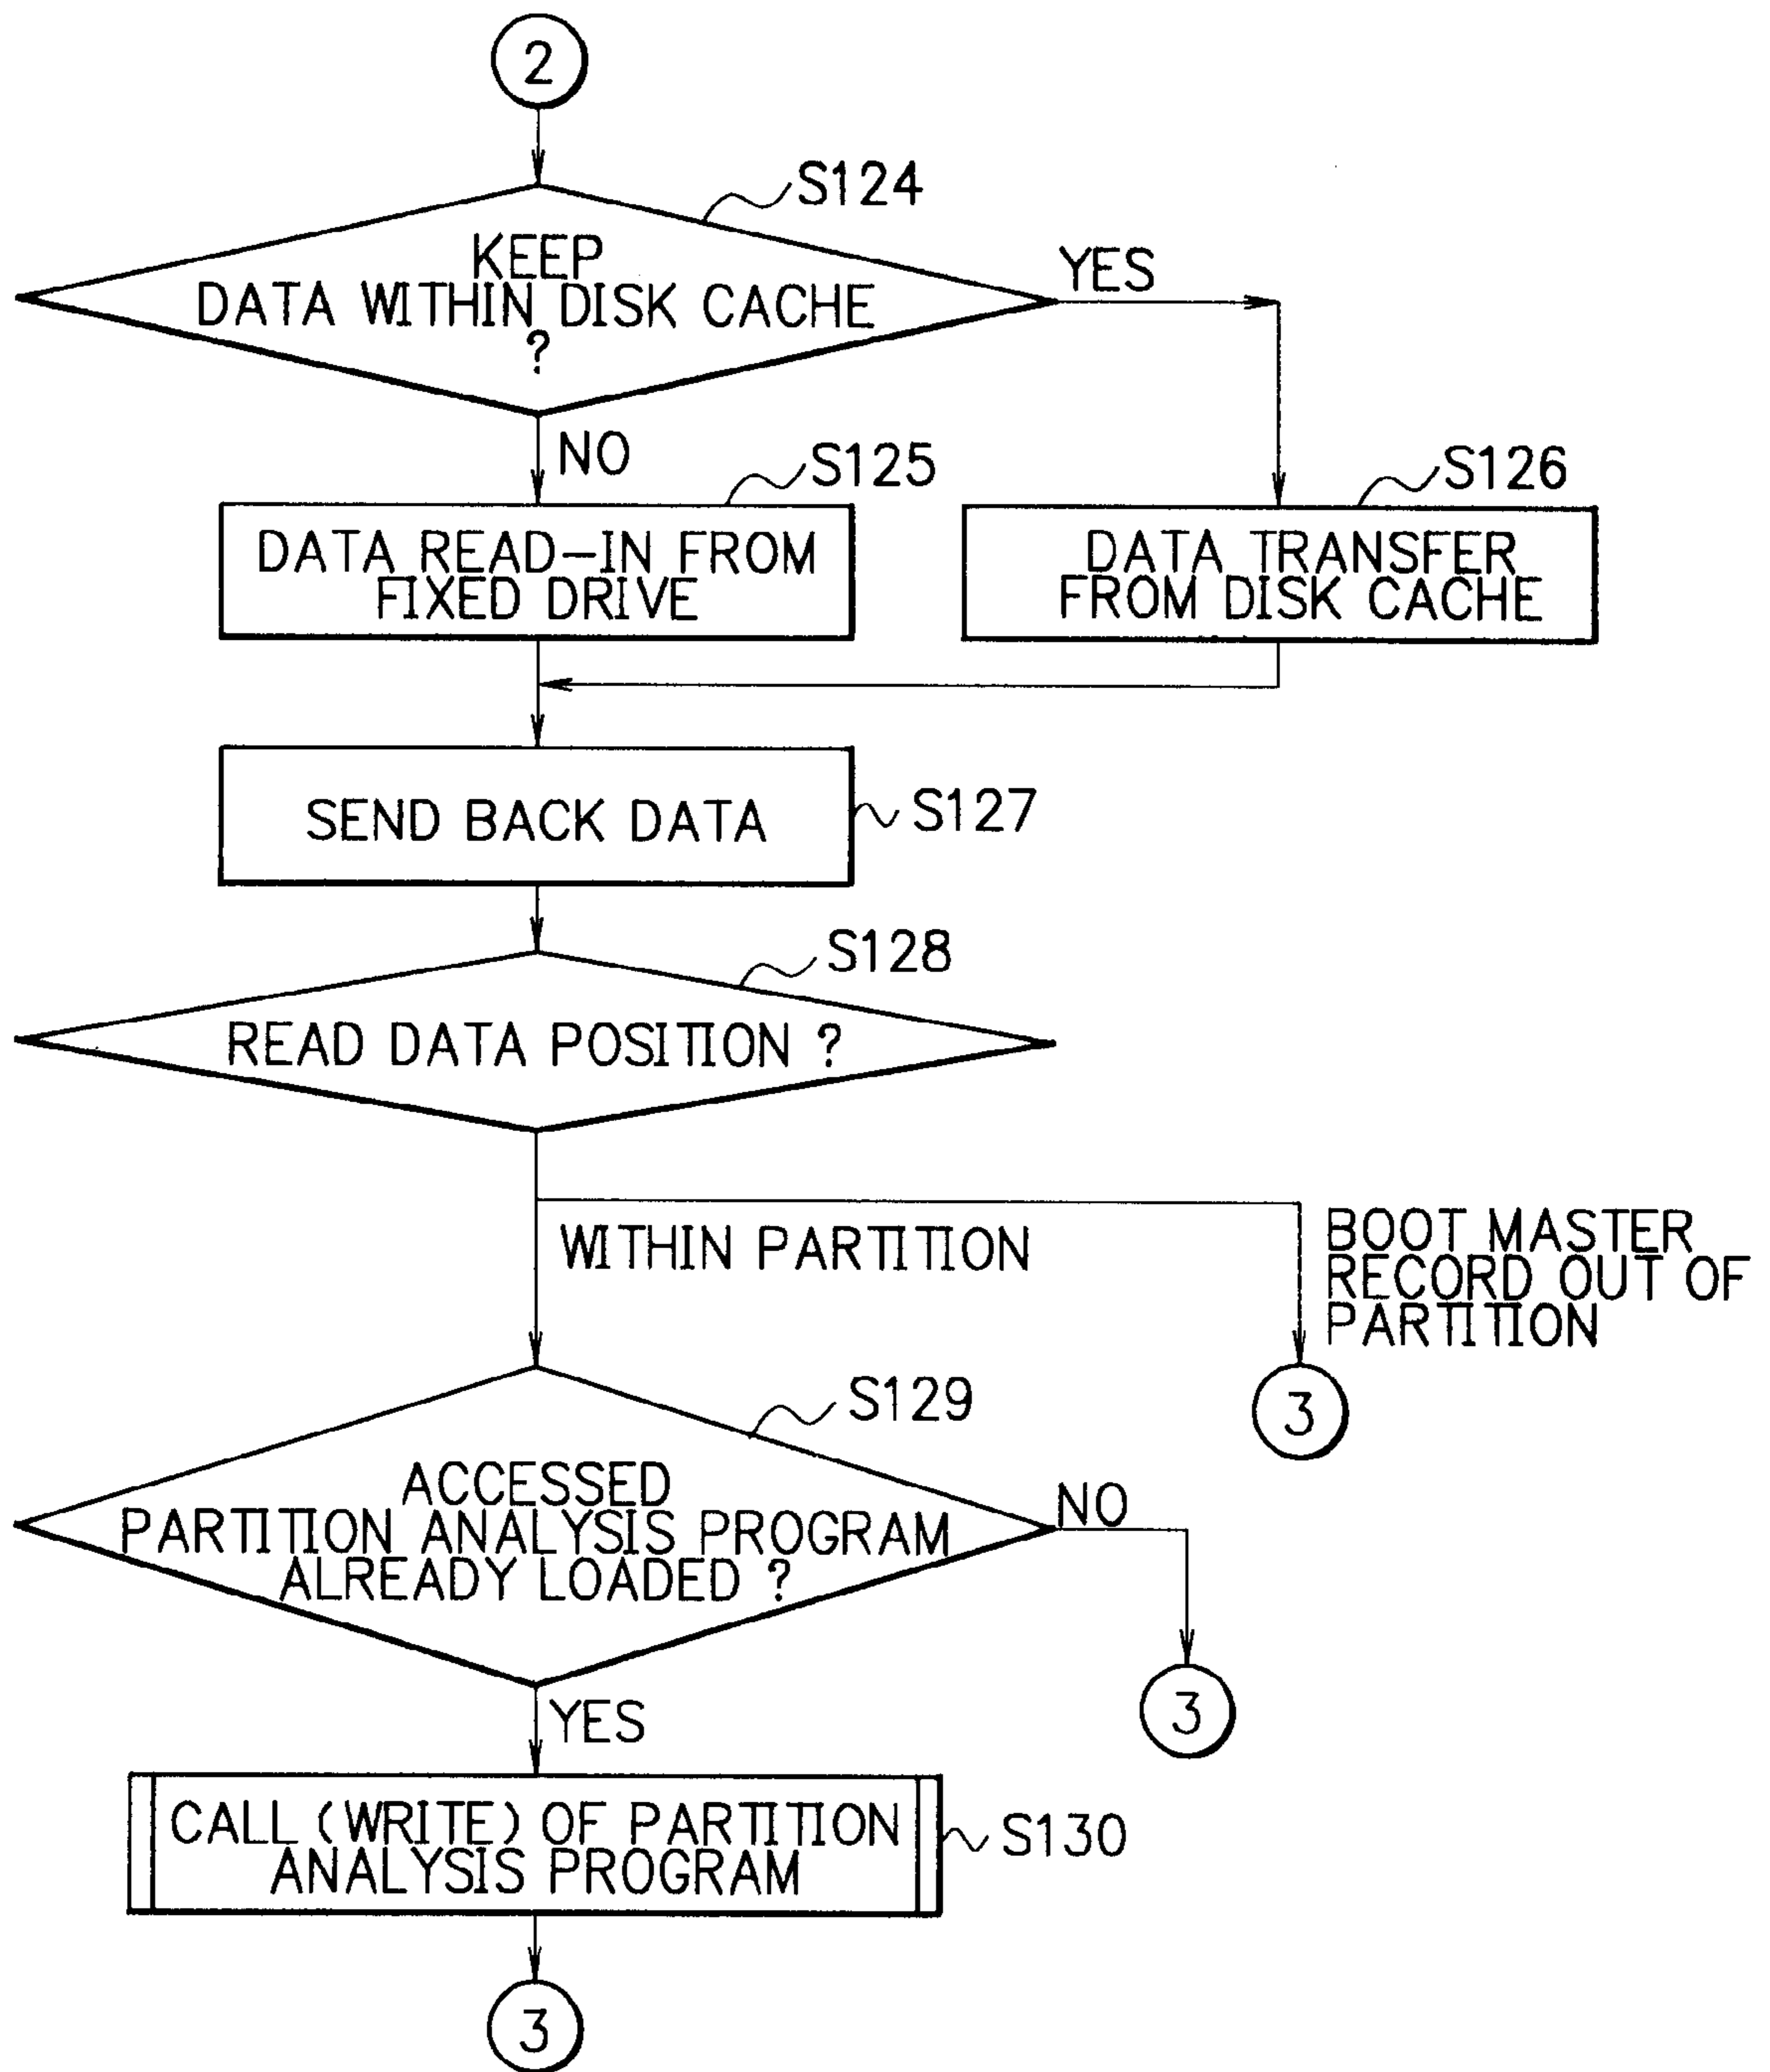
2

S124

KEEP DATA WITHIN DISK CACHE ?

YES

NO

S125

DATA READ-IN FROM FIXED DRIVE

S126

DATA TRANSFER FROM DISK CACHE

SEND BACK DATA

S127

S128

READ DATA POSITION ?

WITHIN PARTITION

BOOT MASTER RECORD OUT OF PARTITION

3

S129

ACCESSED PARTITION ANALYSIS PROGRAM ALREADY LOADED ?

NO

3

YES

CALL (WRITE) OF PARTITION ANALYSIS PROGRAM

S130

3